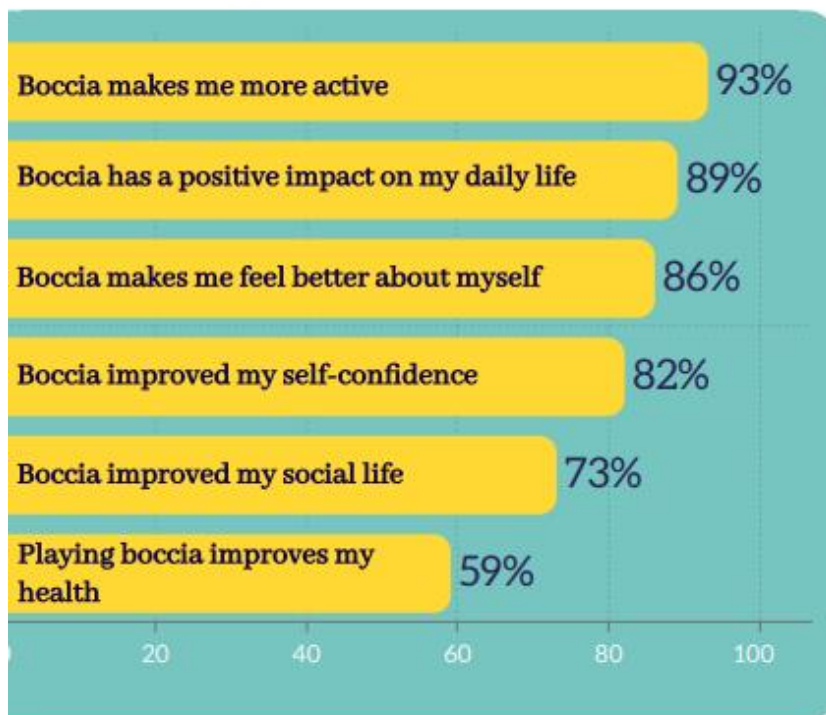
Boccia makes me more active 93%

Boccia has a positive impact on my daily life 89%

Boccia makes me feel better about myself 86%

Boccia improved my self-confidence 82%

Boccia improved my social life 73%

Playing boccia improves my health 59%

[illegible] 20 40 60 80 100